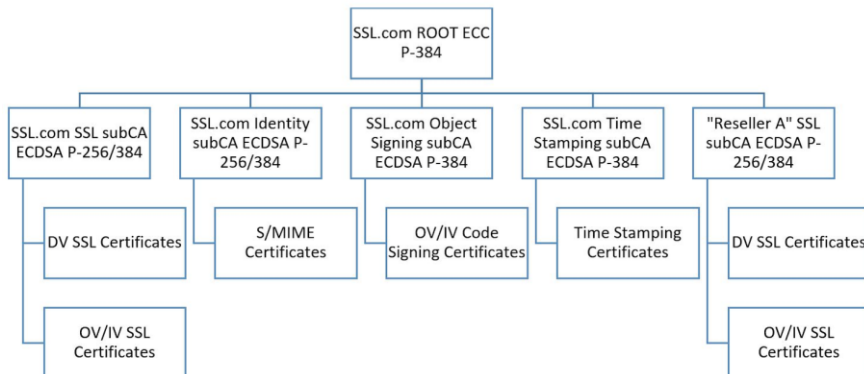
SSL.com ROOT ECC P-384

SSL.com SSL subCA ECDSA P-256/384

DV SSL Certificates

OV/IV SSL Certificates

SSL.com Identity subCA ECDSA P-256/384

S/MIME Certificates

SSL.com Object Signing subCA ECDSA P-384

OV/IV Code Signing Certificates

SSL.com Time Stamping subCA ECDSA P-384

Time Stamping Certificates

"Reseller A" SSL subCA ECDSA P-256/384

DV SSL Certificates

OV/IV SSL Certificates